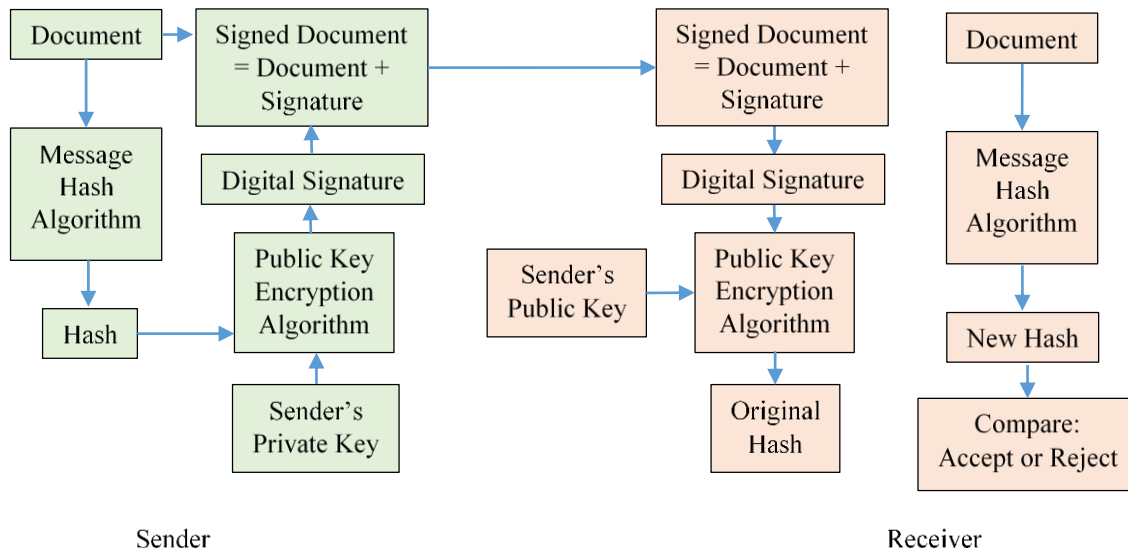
Document

Signed Document = Document + Signature

Message Hash Algorithm

Digital Signature

Public Key Encryption Algorithm

Hash

Sender's Private Key

Signed Document = Document + Signature

Digital Signature

Sender's Public Key

Public Key Encryption Algorithm

Original Hash

Document

Message Hash Algorithm

New Hash

Compare: Accept or Reject

Sender

Receiver